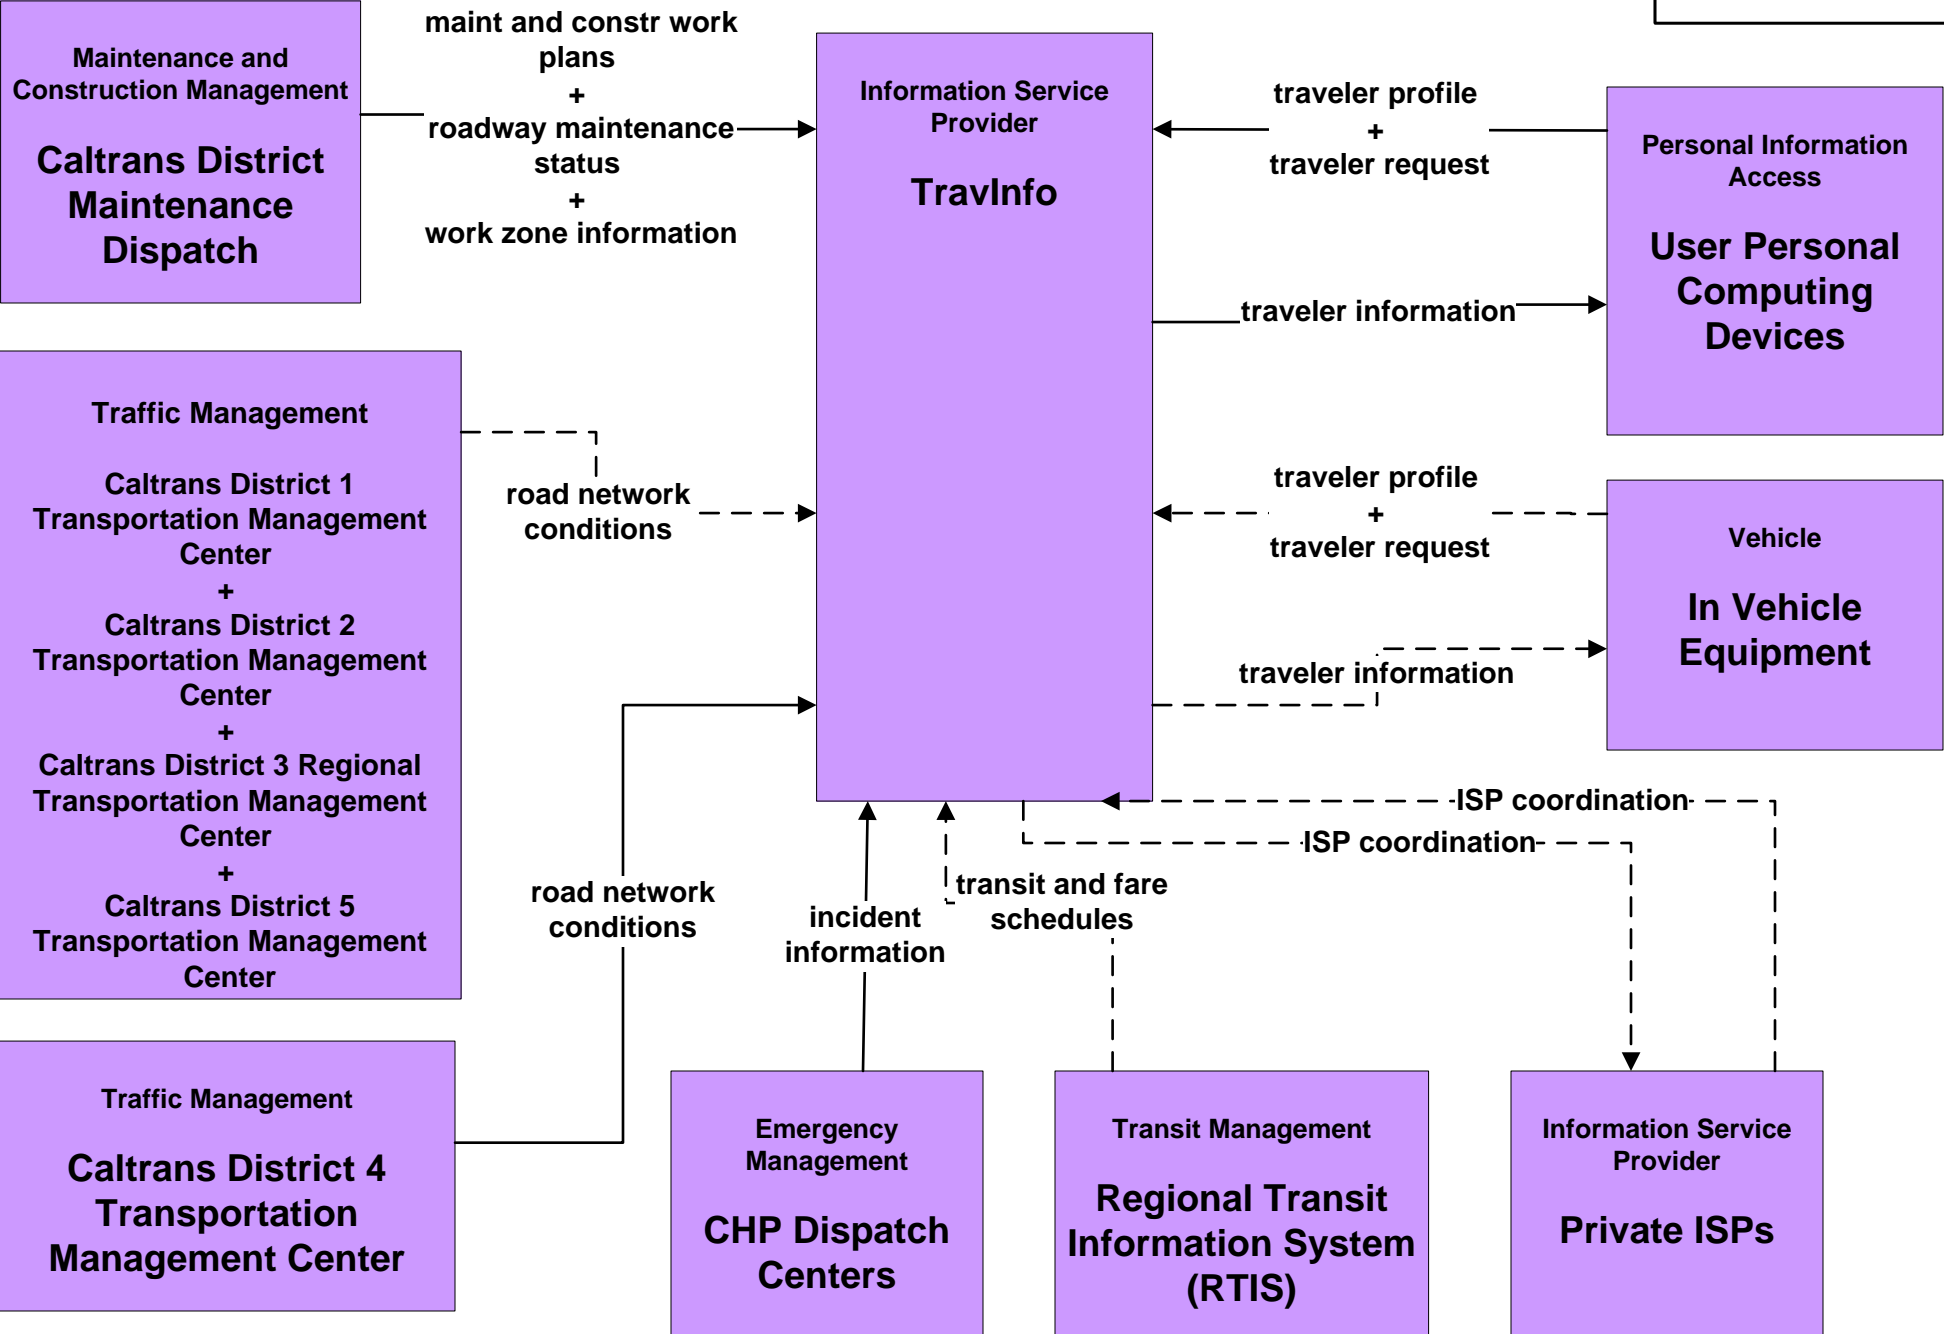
Maintenance and Construction Management

Caltrans District Maintenance Dispatch

maint and constr work plans
+
roadway maintenance status
+
work zone information

Information Service Provider

TravInfo

traveler profile
+
traveler request

Personal Information Access

User Personal Computing Devices

traveler information

Traffic Management

Caltrans District 1 Transportation Management Center
+
Caltrans District 2 Transportation Management Center
+
Caltrans District 3 Regional Transportation Management Center
+
Caltrans District 5 Transportation Management Center

road network conditions

traveler profile
+
traveler request

Vehicle

In Vehicle Equipment

traveler information

ISP coordination

ISP coordination

road network conditions

incident information

transit and fare schedules

Traffic Management

Caltrans District 4 Transportation Management Center

Emergency Management

CHP Dispatch Centers

Transit Management

Regional Transit Information System (RTIS)

Information Service Provider

Private ISPs